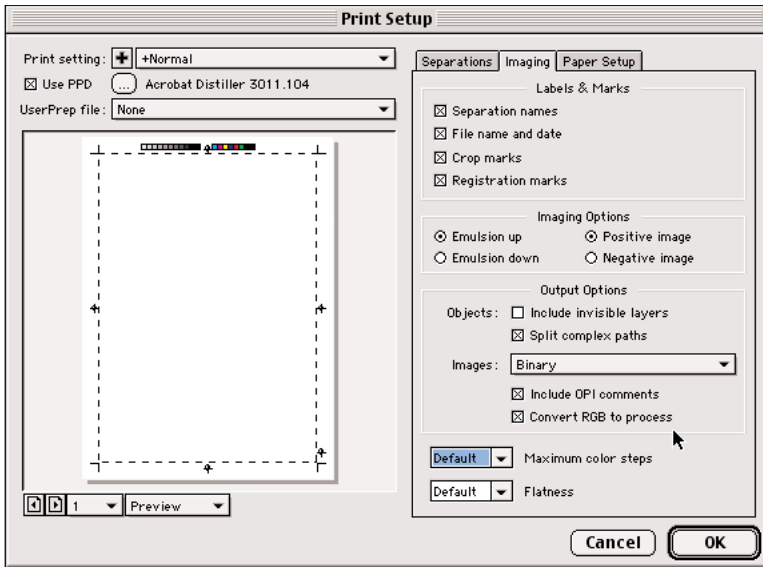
Print Setup

Print setting: + +Normal

☒ Use PPD ... Acrobat Distiller 3011.104

UserPrep file: None

1 Preview

Separations | Imaging | Paper Setup

Labels & Marks
☒ Separation names
☒ File name and date
☒ Crop marks
☒ Registration marks

Imaging Options
⊙ Emulsion up ⊙ Positive image
○ Emulsion down ○ Negative image

Output Options
Objects: ☐ Include invisible layers
☒ Split complex paths
Images: Binary
☒ Include OPI comments
☒ Convert RGB to process

Default Maximum color steps
Default Flatness

Cancel OK